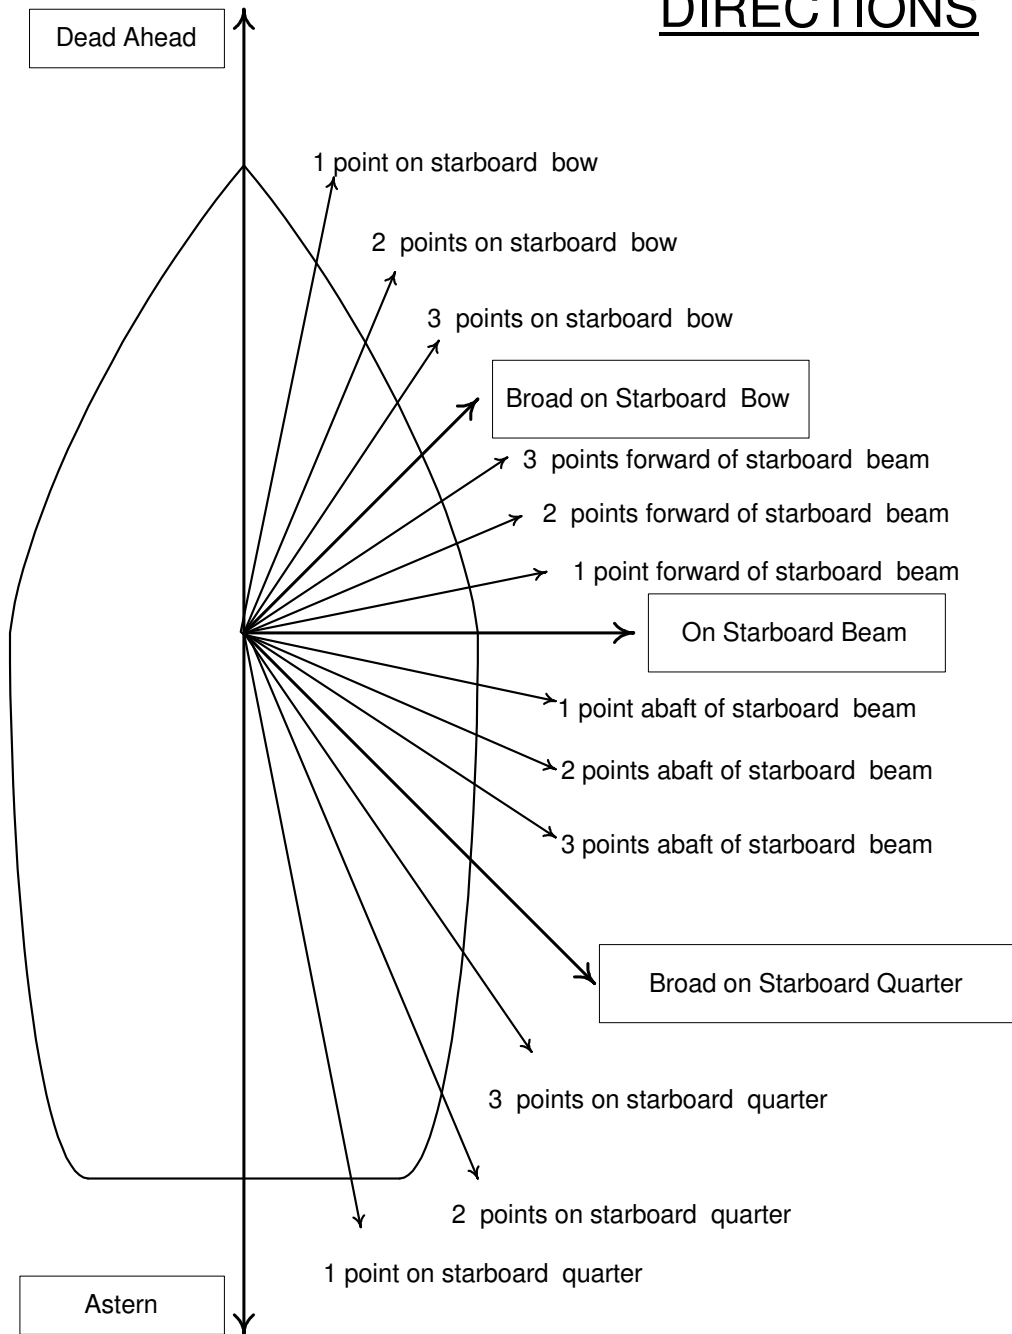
DIRECTIONS

Dead Ahead

1 point on starboard bow

2 points on starboard bow

3 points on starboard bow

Broad on Starboard Bow

3 points forward of starboard beam

2 points forward of starboard beam

1 point forward of starboard beam

On Starboard Beam

1 point abaft of starboard beam

2 points abaft of starboard beam

3 points abaft of starboard beam

Broad on Starboard Quarter

3 points on starboard quarter

2 points on starboard quarter

1 point on starboard quarter

Astern